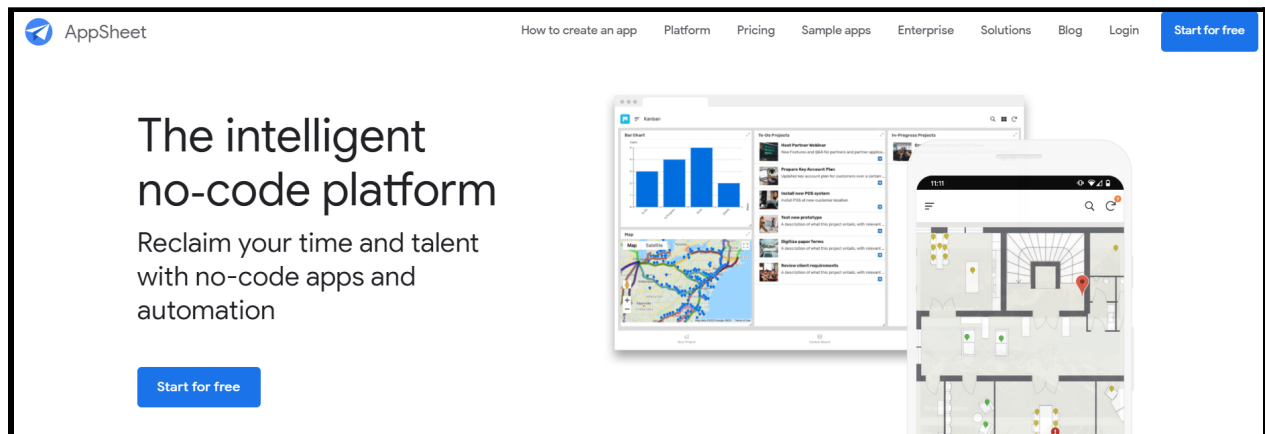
AppSheet

How to create an app Platform Pricing Sample apps Enterprise Solutions Blog Login Start for free

The intelligent no-code platform

Reclaim your time and talent with no-code apps and automation

Start for free

Kanban

Bar Chart

To-Do Projects

In-Progress Projects

Host Partner Webinar

Prepare Key Account Plan

Install new POS system

Test new prototype

Digitize paper forms

Review client requirements

Map Satellite

11:11